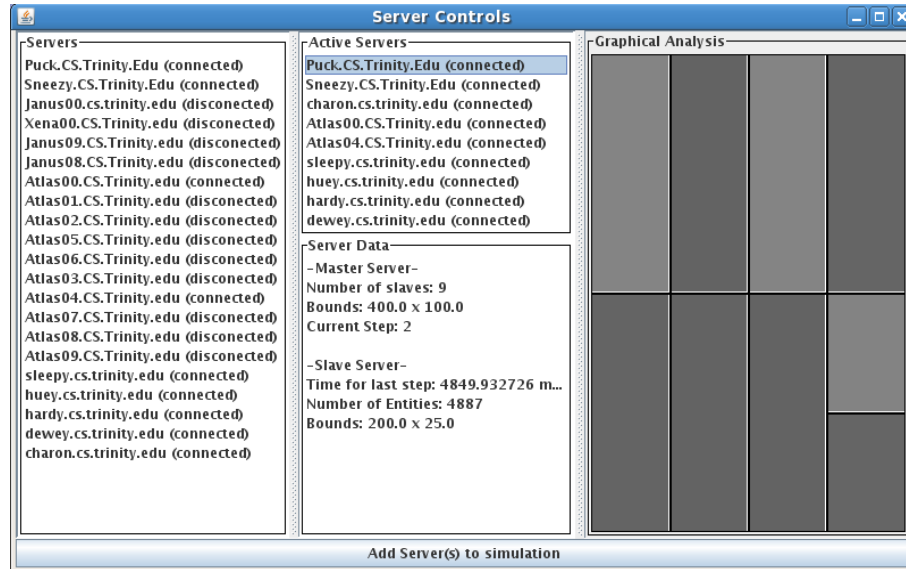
Server Controls

Servers
Puck.CS.Trinity.Edu (connected)
Sneezy.CS.Trinity.Edu (connected)
Janus00.cs.trinity.edu (disconected)
Xena00.CS.Trinity.edu (disconected)
Janus09.CS.Trinity.edu (disconected)
Janus08.CS.Trinity.edu (disconected)
Atlas00.CS.Trinity.edu (connected)
Atlas01.CS.Trinity.edu (disconected)
Atlas02.CS.Trinity.edu (disconected)
Atlas05.CS.Trinity.edu (disconected)
Atlas06.CS.Trinity.edu (disconected)
Atlas03.CS.Trinity.edu (disconected)
Atlas04.CS.Trinity.edu (connected)
Atlas07.CS.Trinity.edu (disconected)
Atlas08.CS.Trinity.edu (disconected)
Atlas09.CS.Trinity.edu (disconected)
sleepy.cs.trinity.edu (connected)
huey.cs.trinity.edu (connected)
hardy.cs.trinity.edu (connected)
dewey.cs.trinity.edu (connected)
charon.cs.trinity.edu (connected)

Active Servers
Puck.CS.Trinity.Edu (connected)
Sneezy.CS.Trinity.Edu (connected)
charon.cs.trinity.edu (connected)
Atlas00.CS.Trinity.edu (connected)
Atlas04.CS.Trinity.edu (connected)
sleepy.cs.trinity.edu (connected)
huey.cs.trinity.edu (connected)
hardy.cs.trinity.edu (connected)
dewey.cs.trinity.edu (connected)

Server Data
-Master Server-
Number of slaves: 9
Bounds: 400.0 x 100.0
Current Step: 2

-Slave Server-
Time for last step: 4849.932726 m...
Number of Entities: 4887
Bounds: 200.0 x 25.0

Graphical Analysis

Add Server(s) to simulation